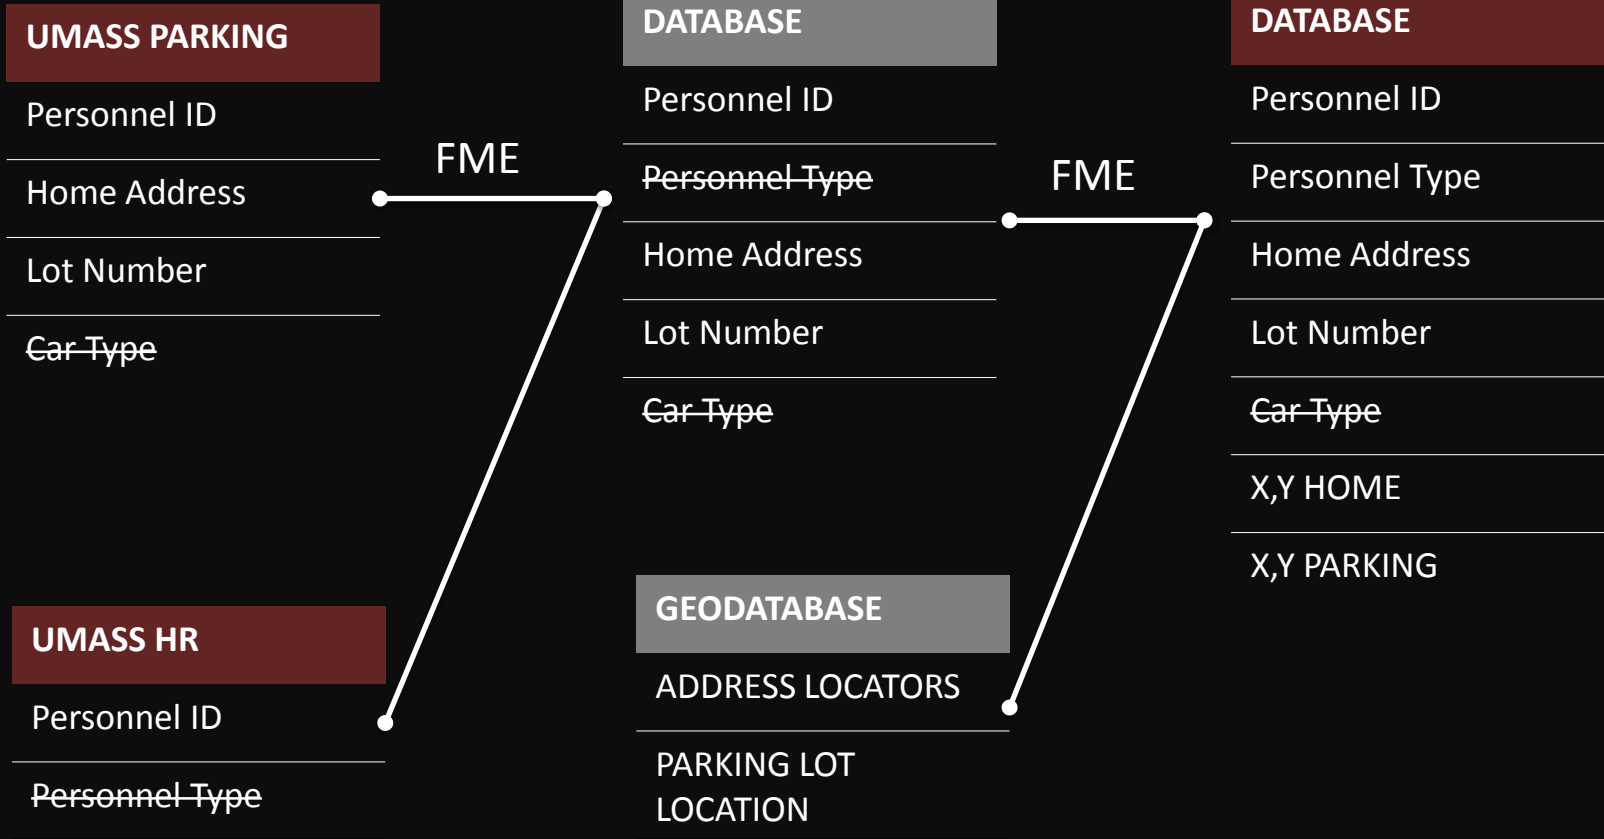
UMASS PARKING
Personnel ID
Home Address
Lot Number
~~Car Type~~

UMASS HR
Personnel ID
~~Personnel Type~~

FME

DATABASE
Personnel ID
~~Personnel Type~~
Home Address
Lot Number
~~Car Type~~

GEODATABASE
ADDRESS LOCATORS
PARKING LOT LOCATION

FME

DATABASE
Personnel ID
Personnel Type
Home Address
Lot Number
~~Car Type~~
X,Y HOME
X,Y PARKING